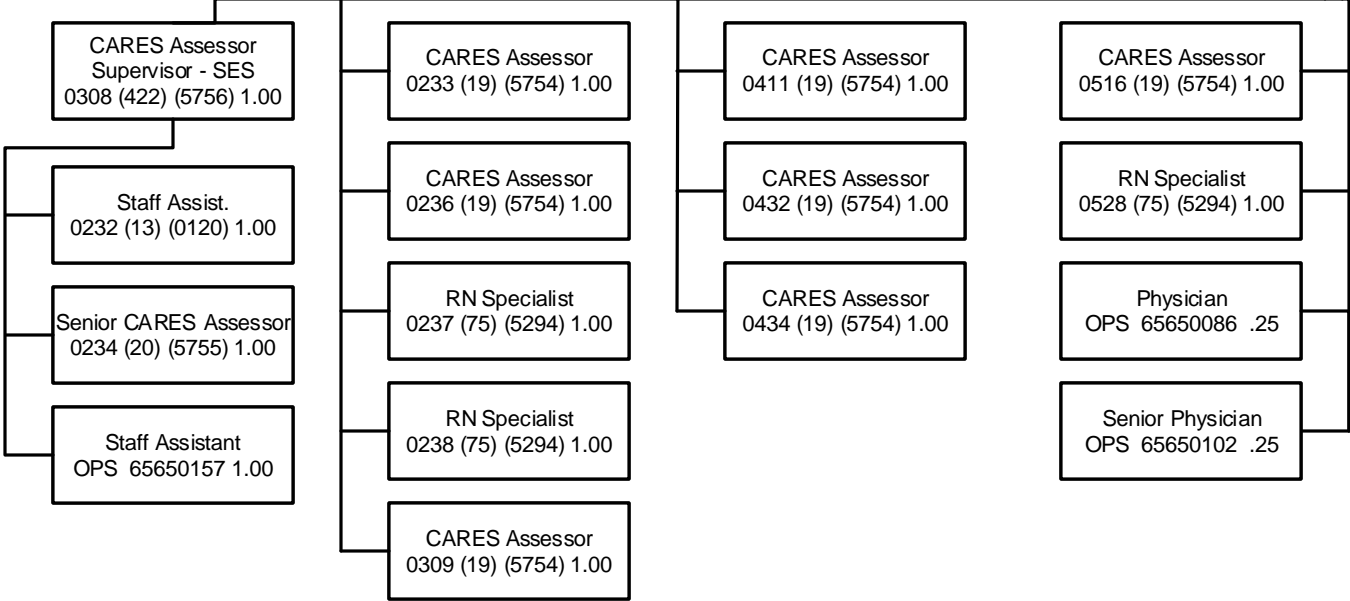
CARES Assessor Supervisor - SES
0308 (422) (5756) 1.00

Staff Assist.
0232 (13) (0120) 1.00

Senior CARES Assessor
0234 (20) (5755) 1.00

Staff Assistant
OPS 65650157 1.00

CARES Assessor
0233 (19) (5754) 1.00

CARES Assessor
0236 (19) (5754) 1.00

RN Specialist
0237 (75) (5294) 1.00

RN Specialist
0238 (75) (5294) 1.00

CARES Assessor
0309 (19) (5754) 1.00

CARES Assessor
0411 (19) (5754) 1.00

CARES Assessor
0432 (19) (5754) 1.00

CARES Assessor
0434 (19) (5754) 1.00

CARES Assessor
0516 (19) (5754) 1.00

RN Specialist
0528 (75) (5294) 1.00

Physician
OPS 65650086 .25

Senior Physician
OPS 65650102 .25